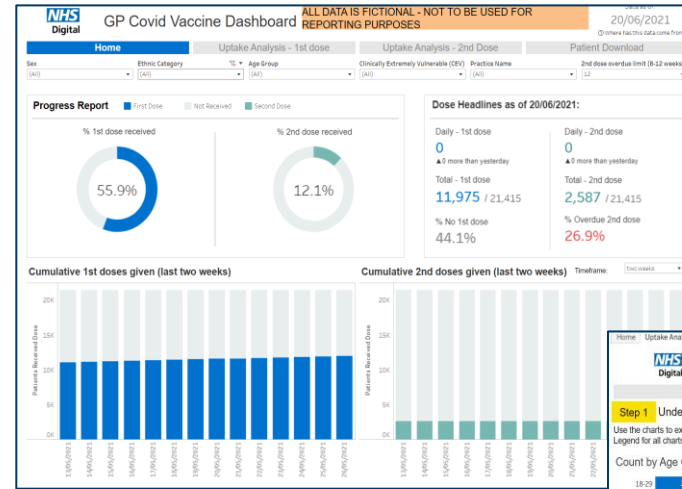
NHS Digital

GP Covid Vaccine Dashboard

ALL DATA IS FICTIONAL - NOT TO BE USED FOR REPORTING PURPOSES

Data as of
20/06/2021
ⓘ Where has this data come from

Home | Uptake Analysis - 1st dose | Uptake Analysis - 2nd Dose | Patient Download

Sex (All) | Ethnic Category (All) | Age Group (All) | Clinically Extremely Vulnerable (CEV) (All) | Practice Name (All) | 2nd dose overdue limit (8-12 weeks) 12

Progress Report ■ First Dose ■ Not Received ■ Second Dose

% 1st dose received
55.9%

% 2nd dose received
12.1%

Dose Headlines as of 20/06/2021:

Daily - 1st dose
0
▲0 more than yesterday

Daily - 2nd dose
0
▲0 more than yesterday

Total - 1st dose
11,975 / 21,415

Total - 2nd dose
2,587 / 21,415

% No 1st dose
44.1%

% Overdue 2nd dose
26.9%

Cumulative 1st doses given (last two weeks)

20K
15K
10K
5K
0K
Patients Received Dose

13/06/2021 14/06/2021 15/06/2021 16/06/2021 17/06/2021 18/06/2021 19/06/2021 20/06/2021 21/06/2021 22/06/2021 23/06/2021 24/06/2021 25/06/2021 26/06/2021

Cumulative 2nd doses given (last two weeks)

Timeframe: two weeks

20K
15K
10K
5K
0K
Patients Received Dose

Home | Uptake Ana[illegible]

NHS Digital

Step 1 Unde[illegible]

Use the charts to ex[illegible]
Legend for all charts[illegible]

Count by Age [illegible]

18-29